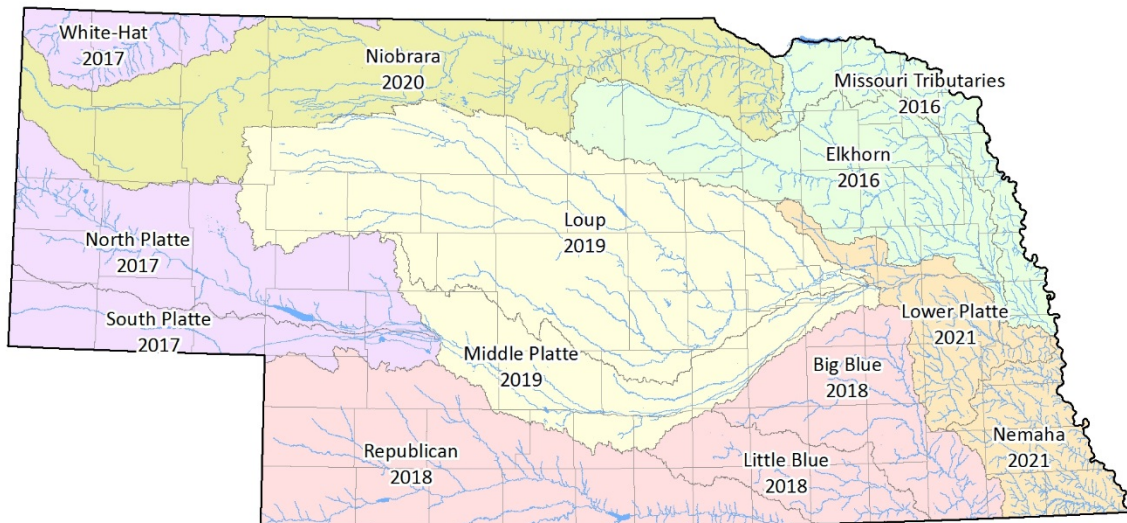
White-Hat
2017

Niobrara
2020

Missouri Tributaries
2016

Elkhorn
2016

Loup
2019

North Platte
2017

South Platte
2017

Middle Platte
2019

Lower Platte
2021

Big Blue
2018

Republican
2018

Little Blue
2018

Nemaha
2021